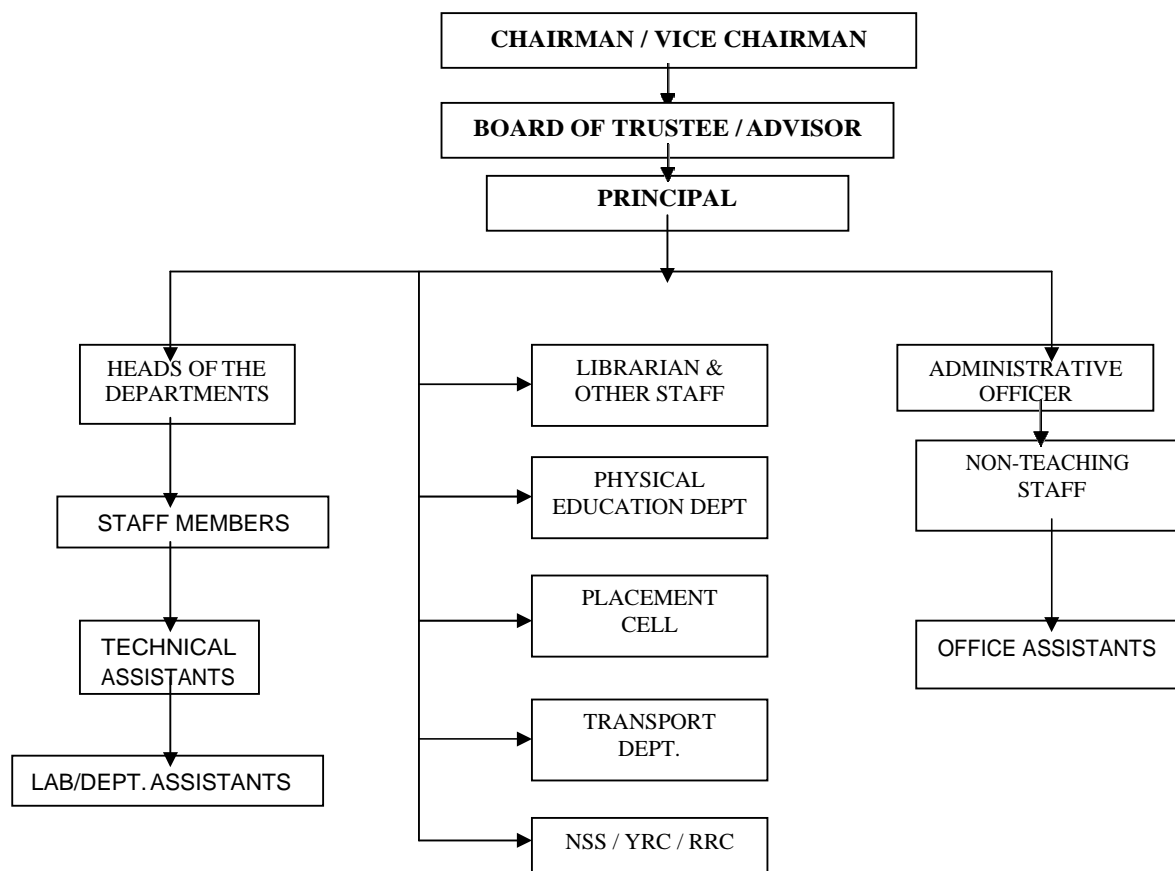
CHAIRMAN / VICE CHAIRMAN

BOARD OF TRUSTEE / ADVISOR

PRINCIPAL

HEADS OF THE DEPARTMENTS

STAFF MEMBERS

TECHNICAL ASSISTANTS

LAB/DEPT. ASSISTANTS

LIBRARIAN & OTHER STAFF

PHYSICAL EDUCATION DEPT

PLACEMENT CELL

TRANSPORT DEPT.

NSS / YRC / RRC

ADMINISTRATIVE OFFICER

NON-TEACHING STAFF

OFFICE ASSISTANTS